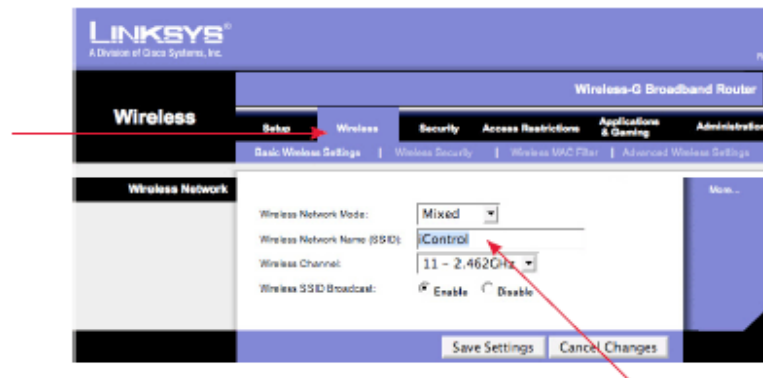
LINKSYS®
A Division of Cisco Systems, Inc.

Wireless-G Broadband Router

Wireless

Setup | Wireless | Security | Access Restrictions | Applications & Gaming | Administration

Basic Wireless Settings | Wireless Security | Wireless MAC Filter | Advanced Wireless Settings

Wireless Network

More...

Wireless Network Mode: Mixed

Wireless Network Name (SSID): iControl

Wireless Channel: 11 - 2.462GHz

Wireless SSID Broadcast: Enable Disable

Save Settings Cancel Changes